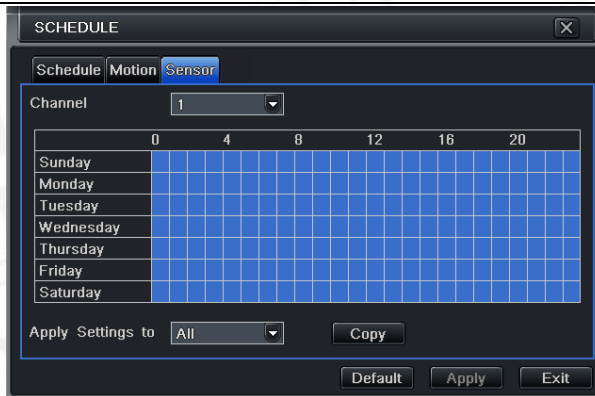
SCHEDULE

Schedule Motion Sensor

Channel 1

| | 0 | 4 | 8 | 12 | 16 | 20 |
|---|---|---|---|---|---|---|
| Sunday | | | | | | |
| Monday | | | | | | |
| Tuesday | | | | | | |
| Wednesday | | | | | | |
| Thursday | | | | | | |
| Friday | | | | | | |
| Saturday | | | | | | |

Apply Settings to All Copy

Default Apply Exit